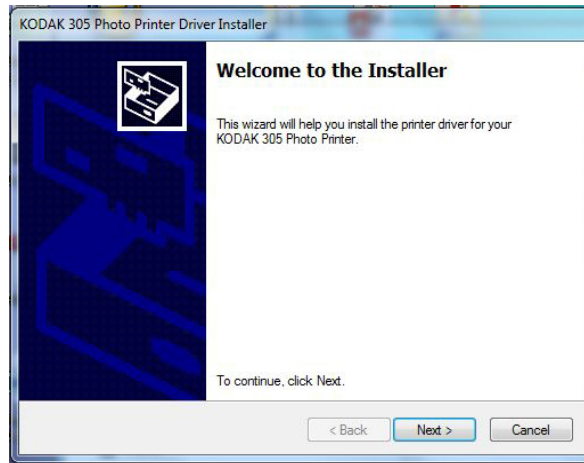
KODAK 305 Photo Printer Driver Installer

Welcome to the Installer

This wizard will help you install the printer driver for your KODAK 305 Photo Printer.

To continue, click Next.

< Back

Next >

Cancel